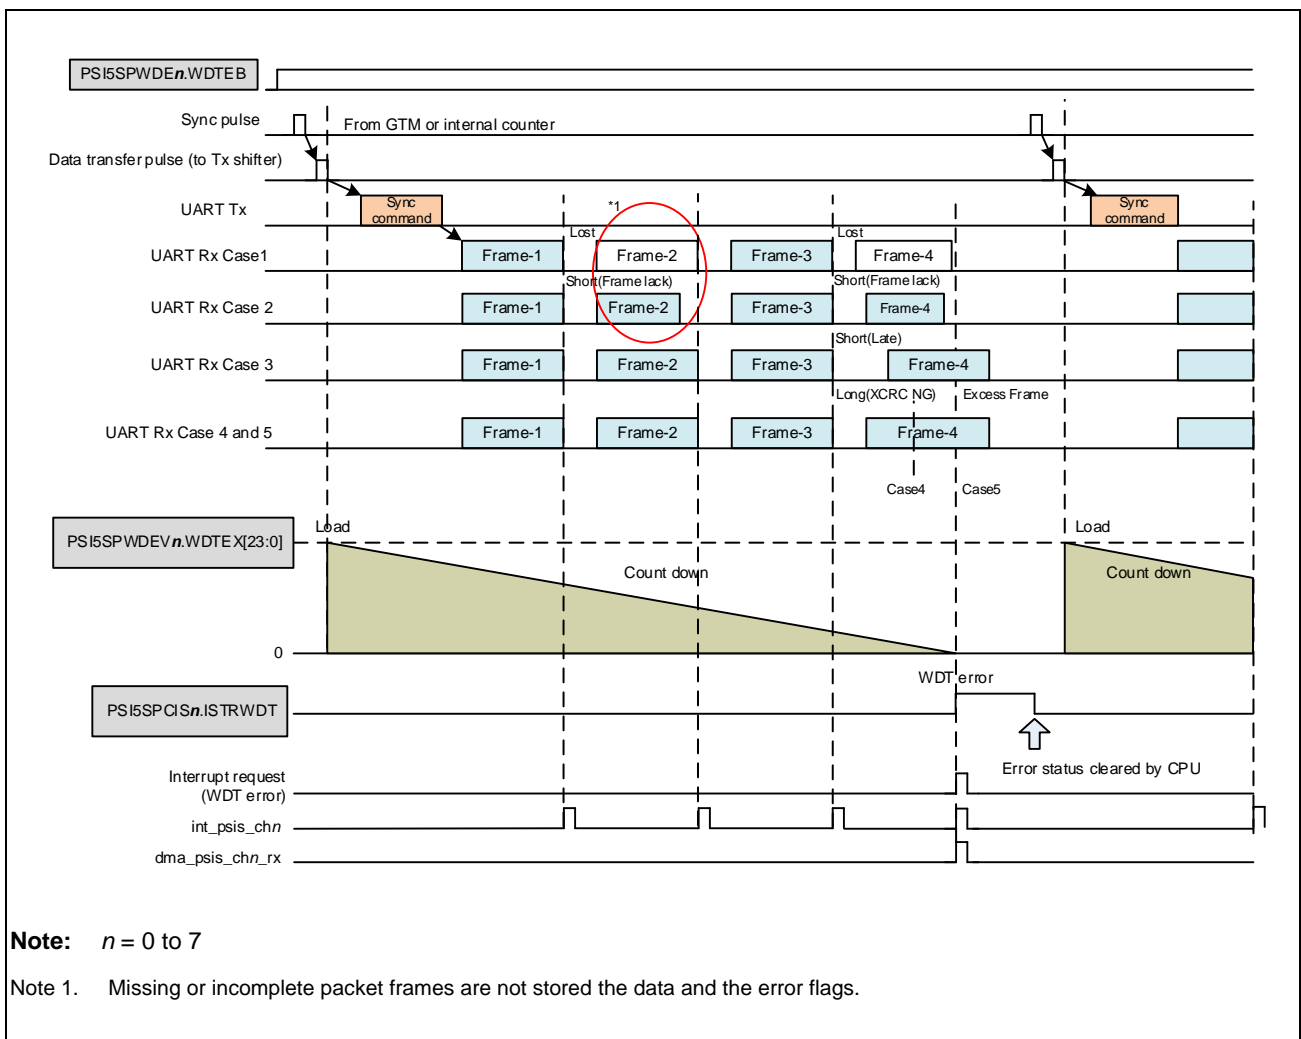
PSI5SPWDE*n*.WDTEB

Sync pulse

From GTM or internal counter

Data transfer pulse (to Tx shifter)

UART Tx

Sync command

Sync command

*1

Lost

Lost

UART Rx Case1

Frame-1

Frame-2

Frame-3

Frame-4

Short(Frame lack)

Short(Frame lack)

UART Rx Case 2

Frame-1

Frame-2

Frame-3

Frame-4

Short(Late)

UART Rx Case 3

Frame-1

Frame-2

Frame-3

Frame-4

Long(XCRC NG)

Excess Frame

UART Rx Case 4 and 5

Frame-1

Frame-2

Frame-3

Frame-4

Case4

Case5

PSI5SPWDEV*n*.WDTEX[23:0]

Load

Load

Count down

Count down

0

WDT error

PSI5SPCIS*n*.ISTRWDT

Error status cleared by CPU

Interrupt request (WDT error)

int_psis_ch*n*

dma_psis_ch*n*_rx

**Note:** *n* = 0 to 7

Note 1. Missing or incomplete packet frames are not stored the data and the error flags.